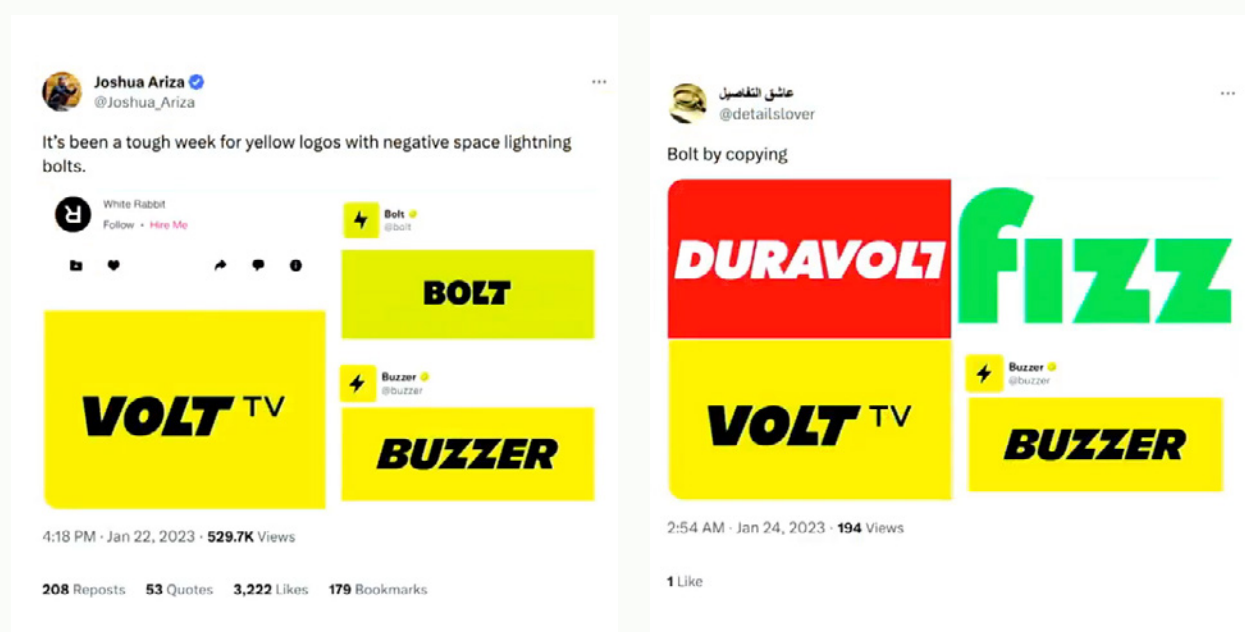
Joshua Ariza
@Joshua_Ariza

It's been a tough week for yellow logos with negative space lightning bolts.

White Rabbit
Follow · Hire Me

Bolt
@bolt

BOLT

Buzzer
@buzzer

VOLT TV

BUZZER

4:18 PM · Jan 22, 2023 · 529.7K Views

208 Reposts 53 Quotes 3,222 Likes 179 Bookmarks

عاشق التفاصيل
@detailslover

Bolt by copying

DURAVOLT

fizz

VOLT TV

Buzzer
@buzzer

BUZZER

2:54 AM · Jan 24, 2023 · 194 Views

1 Like